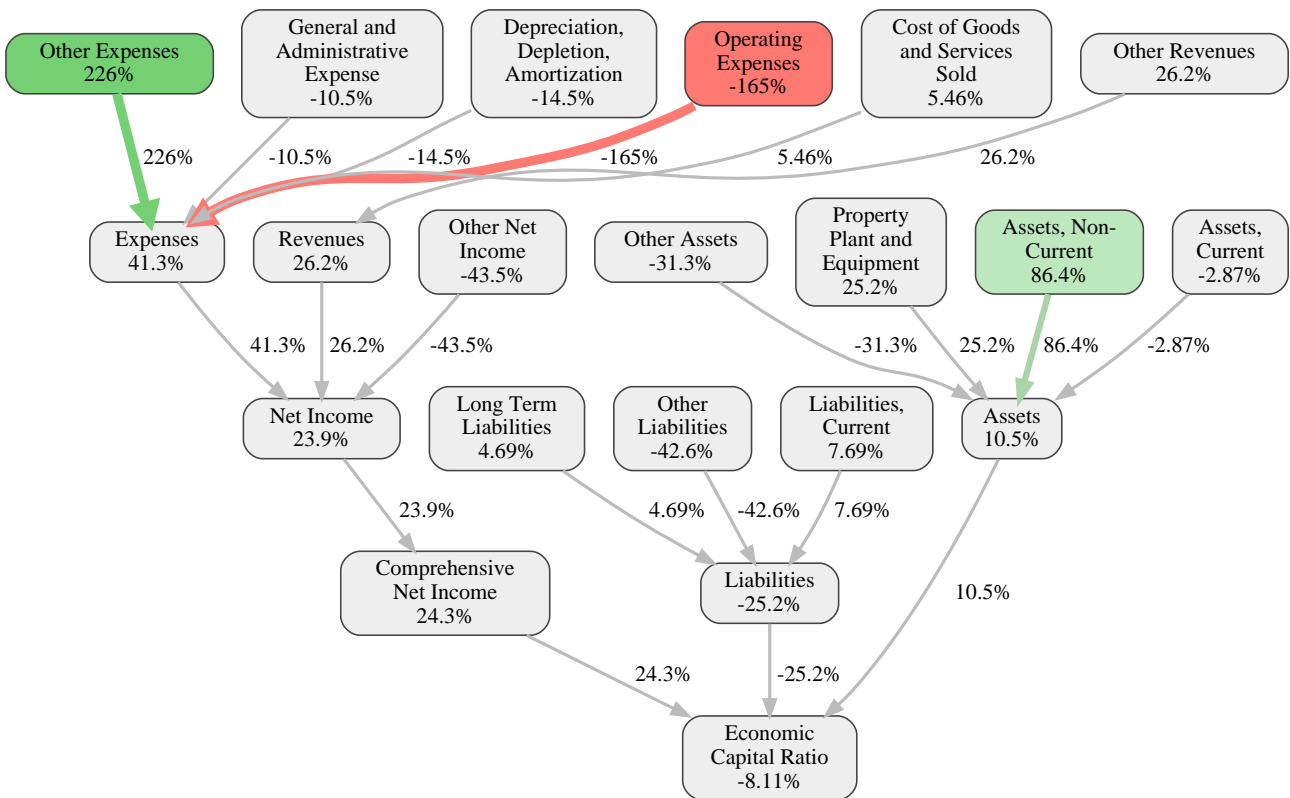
Other Expenses
226%

General and Administrative Expense
-10.5%

Depreciation, Depletion, Amortization
-14.5%

Operating Expenses
-165%

Cost of Goods and Services Sold
5.46%

Other Revenues
26.2%

226%

-10.5%

-14.5%

-165%

5.46%

26.2%

Expenses
41.3%

Revenues
26.2%

Other Net Income
-43.5%

Other Assets
-31.3%

Property Plant and Equipment
25.2%

Assets, Non-Current
86.4%

Assets, Current
-2.87%

41.3%

26.2%

-43.5%

-31.3%

25.2%

86.4%

-2.87%

Net Income
23.9%

Long Term Liabilities
4.69%

Other Liabilities
-42.6%

Liabilities, Current
7.69%

Assets
10.5%

23.9%

4.69%

-42.6%

7.69%

Comprehensive Net Income
24.3%

Liabilities
-25.2%

10.5%

24.3%

-25.2%

Economic Capital Ratio
-8.11%